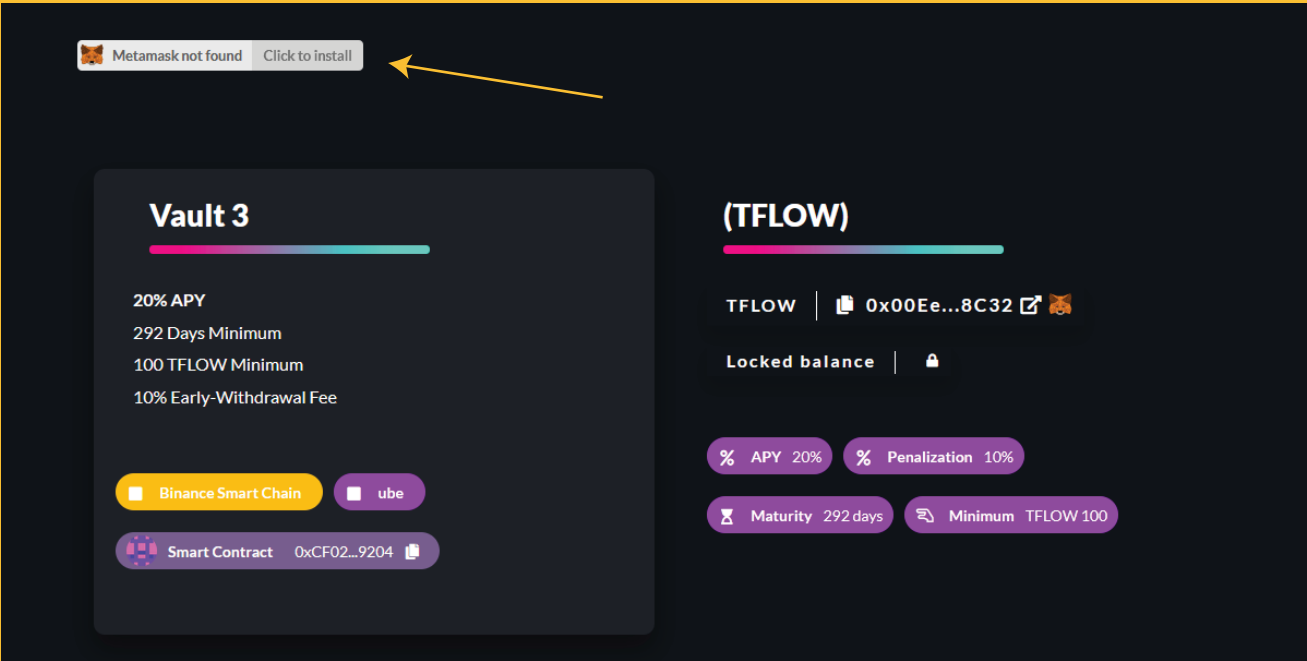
Metamask not found Click to install

Vault 3

20% APY
292 Days Minimum
100 TFLOW Minimum
10% Early-Withdrawal Fee

Binance Smart Chain ube

Smart Contract 0xCF02...9204

(TFLOW)

TFLOW 0x00Ee...8C32

Locked balance

% APY 20% % Penalization 10%

Maturity 292 days Minimum TFLOW 100